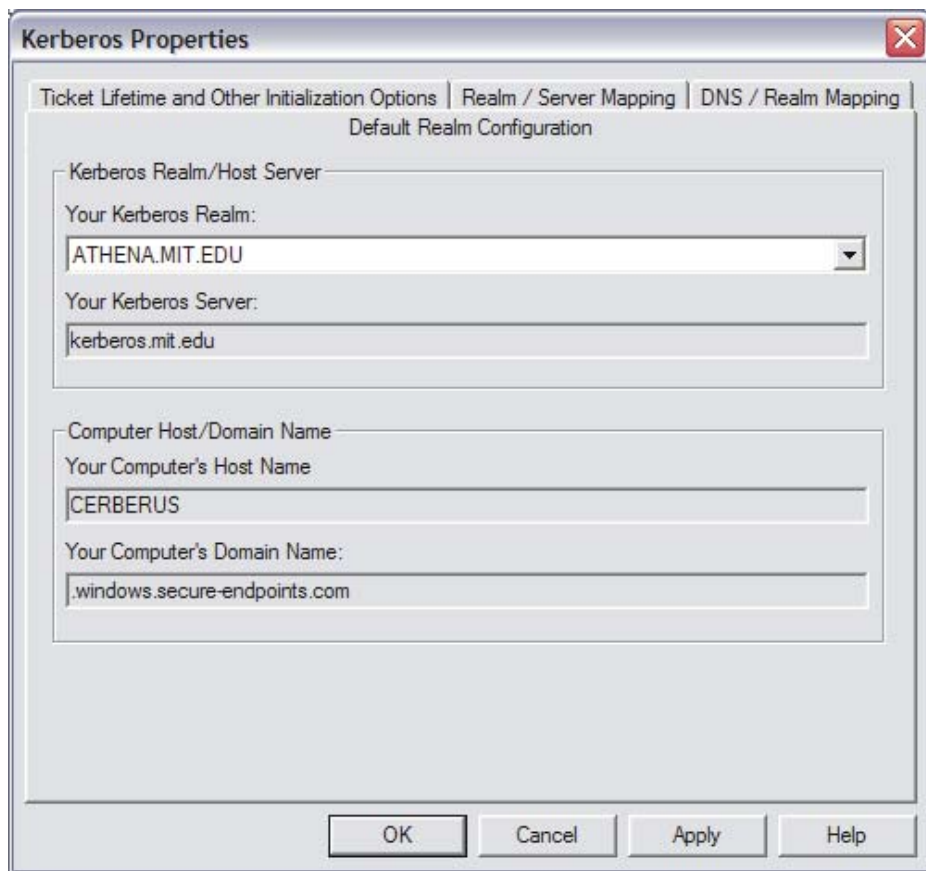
Kerberos Properties

Ticket Lifetime and Other Initialization Options | Realm / Server Mapping | DNS / Realm Mapping

Default Realm Configuration

Kerberos Realm/Host Server

Your Kerberos Realm:

ATHENA.MIT.EDU

Your Kerberos Server:

kerberos.mit.edu

Computer Host/Domain Name

Your Computer's Host Name

CERBERUS

Your Computer's Domain Name:

.windows.secure-endpoints.com

OK Cancel Apply Help